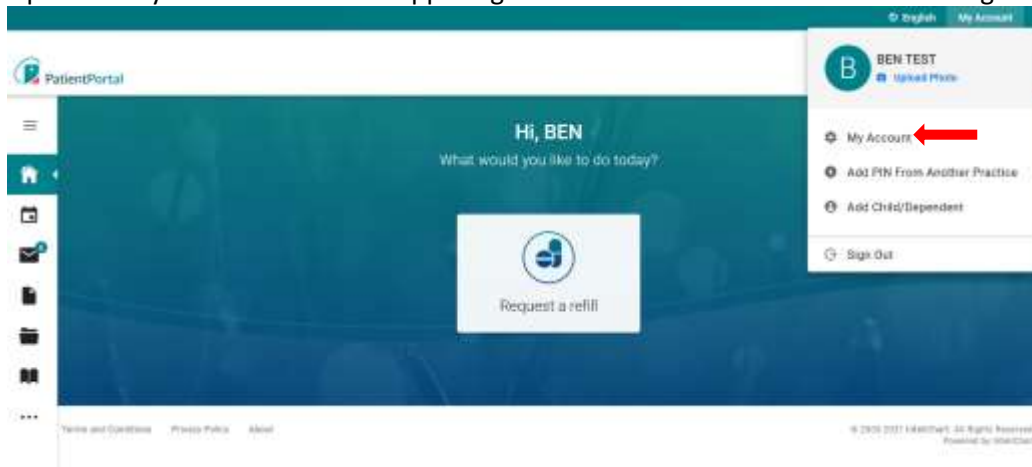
English My Account

PatientPortal

BEN TEST
Upload Photo

Hi, BEN
What would you like to do today?

My Account
Add PIN From Another Practice
Add Child/Dependent
Sign Out

Request a refill

Terms and Conditions Privacy Policy About

© 2005-2021 eClinicalWorks. All Rights Reserved
Powered by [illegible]